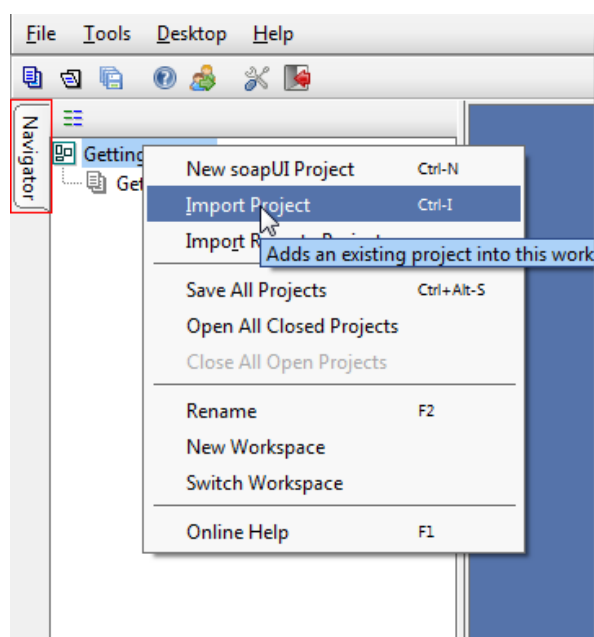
File Tools Desktop Help

Navigator

Getting

Get

New soapUI Project Ctrl-N
Import Project Ctrl-I
Import R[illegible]
Adds an existing project into this work
Save All Projects Ctrl+Alt-S
Open All Closed Projects
Close All Open Projects
Rename F2
New Workspace
Switch Workspace
Online Help F1